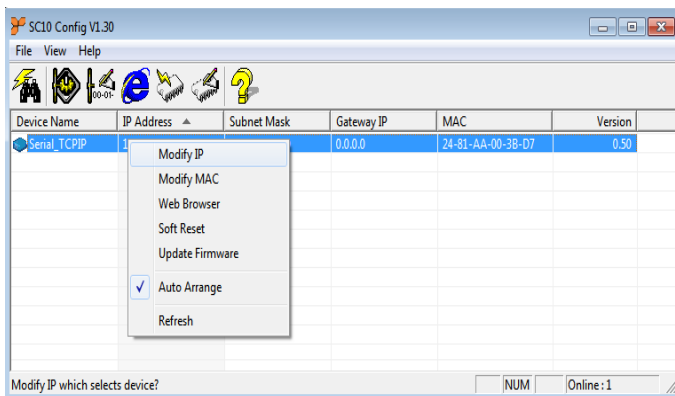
SC10 Config V1.30

File View Help

| Device Name | IP Address | Subnet Mask | Gateway IP | MAC | Version |
|---|---|---|---|---|---|
| Serial_TCPIP | 1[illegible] | | 0.0.0.0 | 24-81-AA-00-3B-D7 | 0.50 |

Modify IP
Modify MAC
Web Browser
Soft Reset
Update Firmware
✓ Auto Arrange
Refresh

Modify IP which selects device?
NUM
Online : 1